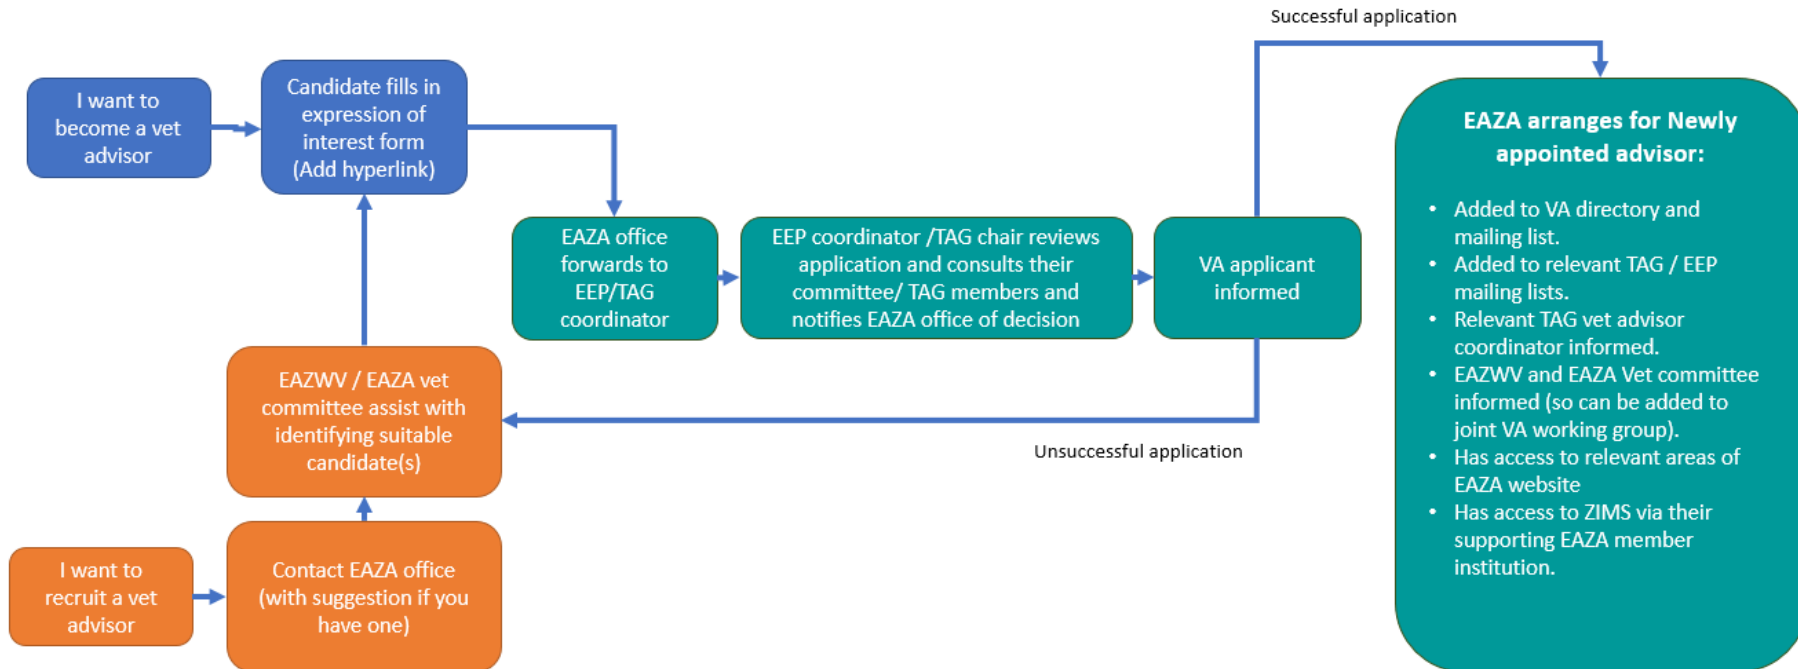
I want to become a vet advisor

Candidate fills in expression of interest form (Add hyperlink)

EAZA office forwards to EEP/TAG coordinator

EEP coordinator /TAG chair reviews application and consults their committee/ TAG members and notifies EAZA office of decision

VA applicant informed

Successful application

EAZA arranges for Newly appointed advisor:

- Added to VA directory and mailing list.
- Added to relevant TAG / EEP mailing lists.
- Relevant TAG vet advisor coordinator informed.
- EAZWV and EAZA Vet committee informed (so can be added to joint VA working group).
- Has access to relevant areas of EAZA website
- Has access to ZIMS via their supporting EAZA member institution.

Unsuccessful application

EAZWV / EAZA vet committee assist with identifying suitable candidate(s)

I want to recruit a vet advisor

Contact EAZA office (with suggestion if you have one)